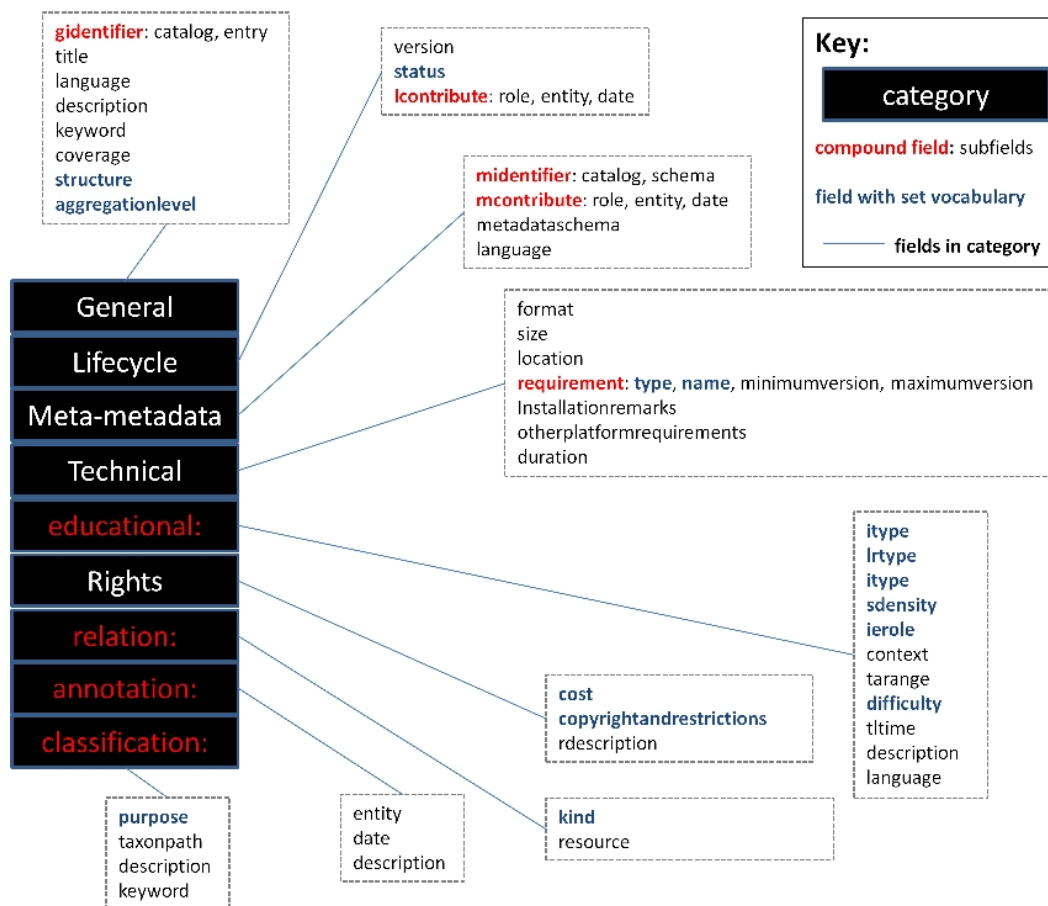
gidentifier: catalog, entry
title
language
description
keyword
coverage
structure
aggregationlevel

version
status
lcontribute: role, entity, date

Key:
category
compound field: subfields
field with set vocabulary
fields in category

midentifier: catalog, schema
mcontribute: role, entity, date
metadataschema
language

General
Lifecycle
Meta-metadata
Technical
educational:
Rights
relation:
annotation:
classification:

format
size
location
requirement: type, name, minimumversion, maximumversion
Installationremarks
otherplatformrequirements
duration

itype
lrtype
itype
sdensity
ierole
context
tarange
difficulty
tltime
description
language

cost
copyrightandrestrictions
rdescription

kind
resource

entity
date
description

purpose
taxonpath
description
keyword